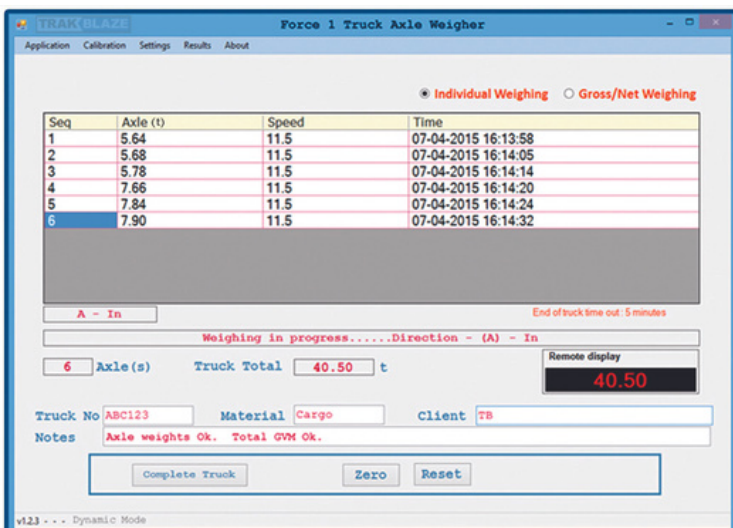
TRAKBLAZE Force 1 Truck Axle Weigher

Application Calibration Settings Results About

Individual Weighing Gross/Net Weighing

| Seq | Axle (t) | Speed | Time |
|---|---|---|---|
| 1 | 5.64 | 11.5 | 07-04-2015 16:13:58 |
| 2 | 5.68 | 11.5 | 07-04-2015 16:14:05 |
| 3 | 5.78 | 11.5 | 07-04-2015 16:14:14 |
| 4 | 7.66 | 11.5 | 07-04-2015 16:14:20 |
| 5 | 7.84 | 11.5 | 07-04-2015 16:14:24 |
| 6 | 7.90 | 11.5 | 07-04-2015 16:14:32 |

A - In

End of truck time out : 5 minutes

Weighing in progress......Direction - (A) - In

6 Axle(s) Truck Total 40.50 t

Remote display
40.50

Truck No ABC123 Material Cargo Client TB
Notes Axle weights Ok. Total GVM Ok.

Complete Truck Zero Reset

v1.2.3 - - - Dynamic Mode